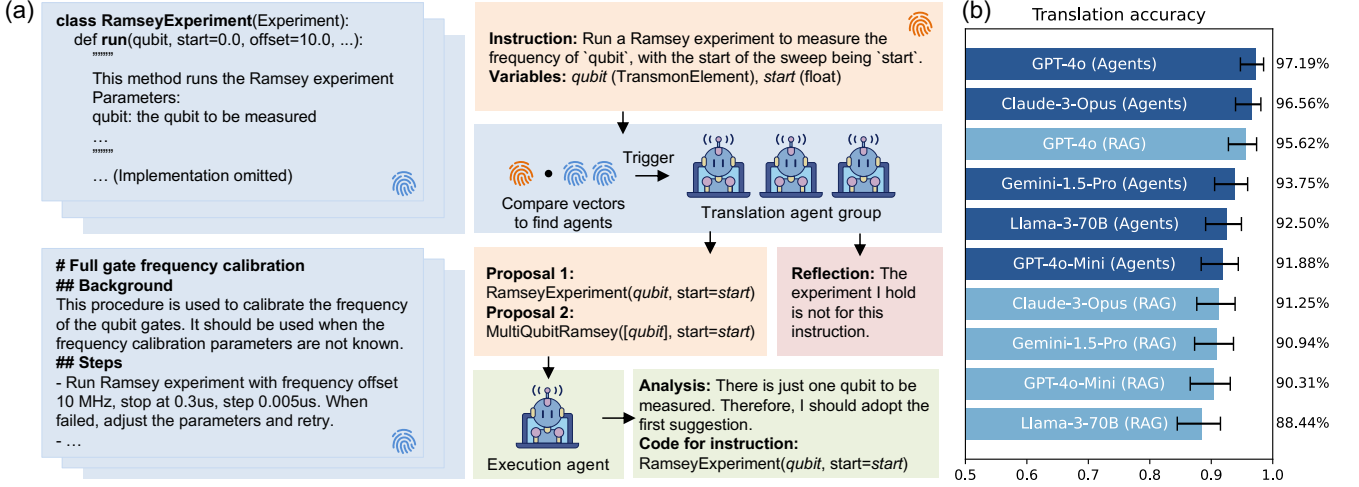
(a)

class RamseyExperiment(Experiment):
def run(qubit, start=0.0, offset=10.0, ...):
"""
This method runs the Ramsey experiment
Parameters:
qubit: the qubit to be measured
...
"""
... (Implementation omitted)

# Full gate frequency calibration
## Background
This procedure is used to calibrate the frequency of the qubit gates. It should be used when the frequency calibration parameters are not known.
## Steps
- Run Ramsey experiment with frequency offset 10 MHz, stop at 0.3us, step 0.005us. When failed, adjust the parameters and retry.
- ...

Instruction: Run a Ramsey experiment to measure the frequency of `qubit`, with the start of the sweep being `start`.
Variables: qubit (TransmonElement), start (float)

Compare vectors to find agents

Trigger

Translation agent group

Proposal 1:
RamseyExperiment(qubit, start=start)
Proposal 2:
MultiQubitRamsey([qubit], start=start)

Reflection: The experiment I hold is not for this instruction.

Execution agent

Analysis: There is just one qubit to be measured. Therefore, I should adopt the first suggestion.
Code for instruction:
RamseyExperiment(qubit, start=start)

(b)

Translation accuracy

| | |
|---|---|
| GPT-4o (Agents) | 97.19% |
| Claude-3-Opus (Agents) | 96.56% |
| GPT-4o (RAG) | 95.62% |
| Gemini-1.5-Pro (Agents) | 93.75% |
| Llama-3-70B (Agents) | 92.50% |
| GPT-4o-Mini (Agents) | 91.88% |
| Claude-3-Opus (RAG) | 91.25% |
| Gemini-1.5-Pro (RAG) | 90.94% |
| GPT-4o-Mini (RAG) | 90.31% |
| Llama-3-70B (RAG) | 88.44% |

0.5 0.6 0.7 0.8 0.9 1.0